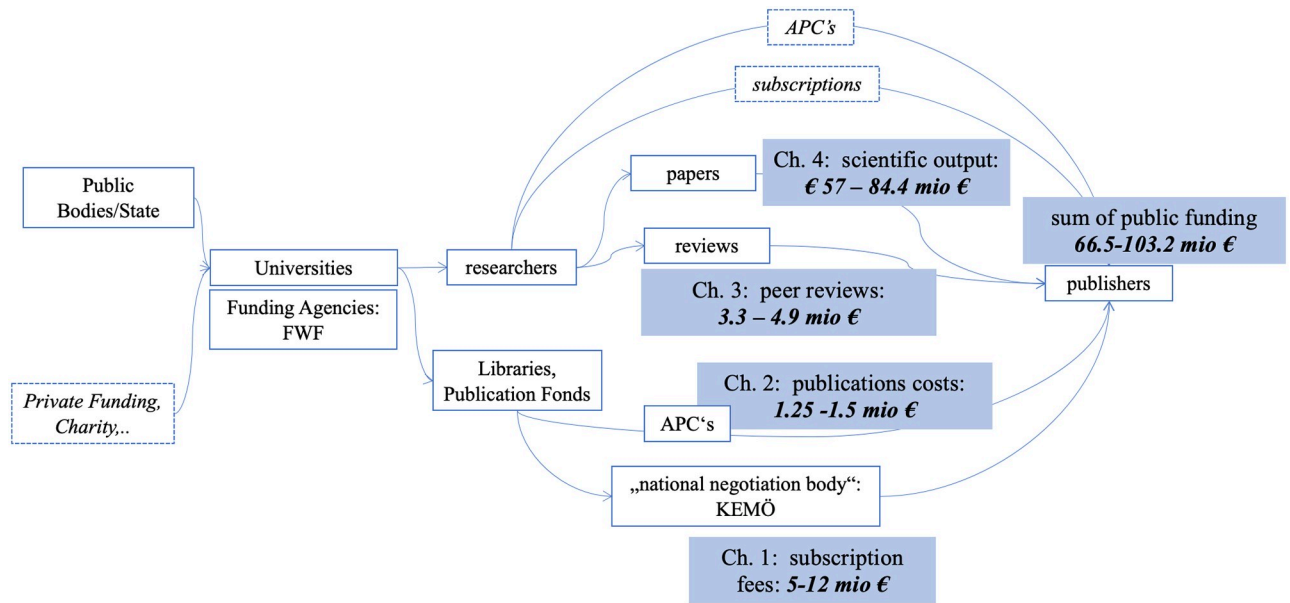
APC's

subscriptions

Public Bodies/State

Universities

Funding Agencies: FWF

Private Funding, Charity,..

researchers

papers

Ch. 4: scientific output: *€ 57 – 84.4 mio €*

reviews

Ch. 3: peer reviews: *3.3 – 4.9 mio €*

sum of public funding *66.5-103.2 mio €*

publishers

Libraries, Publication Fonds

Ch. 2: publications costs: *1.25 -1.5 mio €*

APC's

„national negotiation body": KEMÖ

Ch. 1: subscription fees: *5-12 mio €*